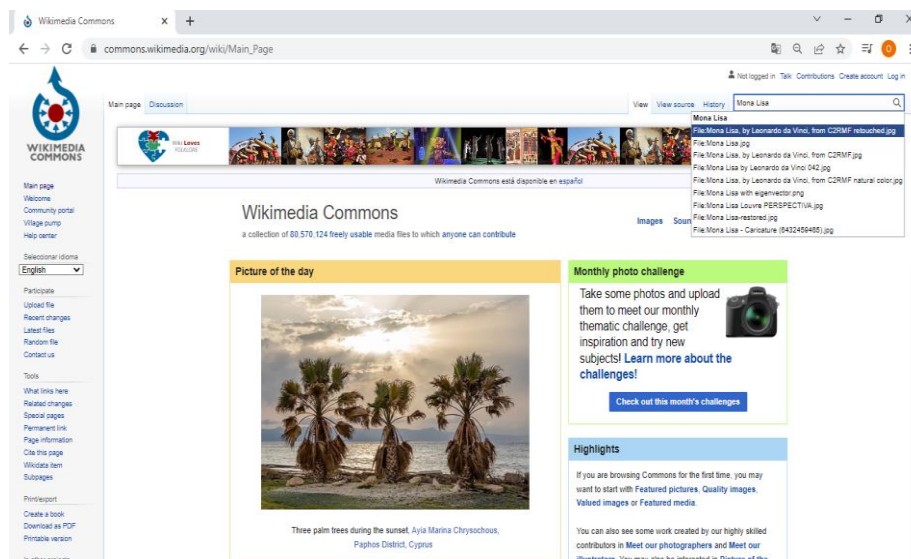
Wikimedia Commons × +

commons.wikimedia.org/wiki/Main_Page

Not logged in Talk Contributions Create account Log in

WIKIMEDIA COMMONS

Main page Discussion

View View source History Mona Lisa

Mona Lisa
File:Mona Lisa, by Leonardo da Vinci, from C2RMF retouched.jpg
File:Mona Lisa.jpg
File:Mona Lisa, by Leonardo da Vinci, from C2RMF.jpg
File:Mona Lisa, by Leonardo da Vinci D42.jpg
File:Mona Lisa, by Leonardo da Vinci, from C2RMF natural color.jpg
File:Mona Lisa with eigenvector.png
File:Mona Lisa Louvre PERSPECTIVA.jpg
File:Mona Lisa-restored.jpg
File:Mona Lisa - Caricature (6432459465).jpg

Wiki Loves Folklore

Wikimedia Commons está disponible en español

Wikimedia Commons

a collection of 80,570,124 freely usable media files to which anyone can contribute

Images Soun

Main page
Welcome
Community portal
Village pump
Help center

Seleccionar idioma
English

Participate
Upload file
Recent changes
Latest files
Random file
Contact us

Tools
What links here
Related changes
Special pages
Permanent link
Page information
Cite this page
Wikidata item
Subpages

Print/export
Create a book
Download as PDF
Printable version

Picture of the day

Three palm trees during the sunset, Ayia Marina Chrysochous, Paphos District, Cyprus

Monthly photo challenge

Take some photos and upload them to meet our monthly thematic challenge, get inspiration and try new subjects! Learn more about the challenges!

Check out this month's challenges

Highlights

If you are browsing Commons for the first time, you may want to start with Featured pictures, Quality images, Valued images or Featured media.

You can also see some work created by our highly skilled contributors in Meet our photographers and Meet our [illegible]